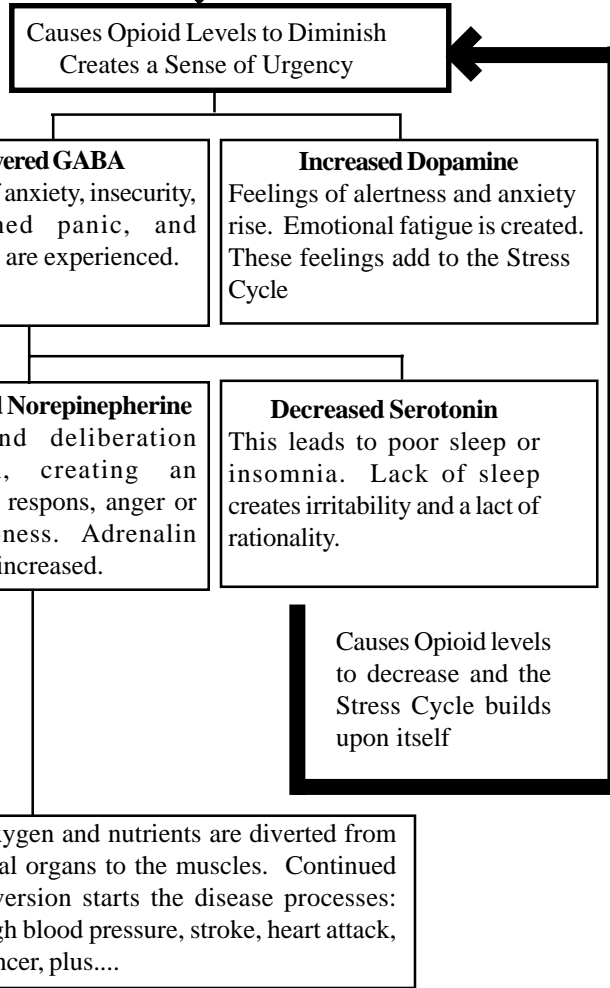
Causes Opioid Levels to Diminish
Creates a Sense of Urgency

vered GABA
f anxiety, insecurity, ned panic, and are experienced.

Increased Dopamine
Feelings of alertness and anxiety rise. Emotional fatigue is created. These feelings add to the Stress Cycle

l Norepinepherine
nd deliberation , creating an respons, anger or ness. Adrenalin increased.

Decreased Serotonin
This leads to poor sleep or insomnia. Lack of sleep creates irritability and a lact of rationality.

Causes Opioid levels to decrease and the Stress Cycle builds upon itself

ygen and nutrients are diverted from al organs to the muscles. Continued version starts the disease processes: gh blood pressure, stroke, heart attack, ncer, plus....